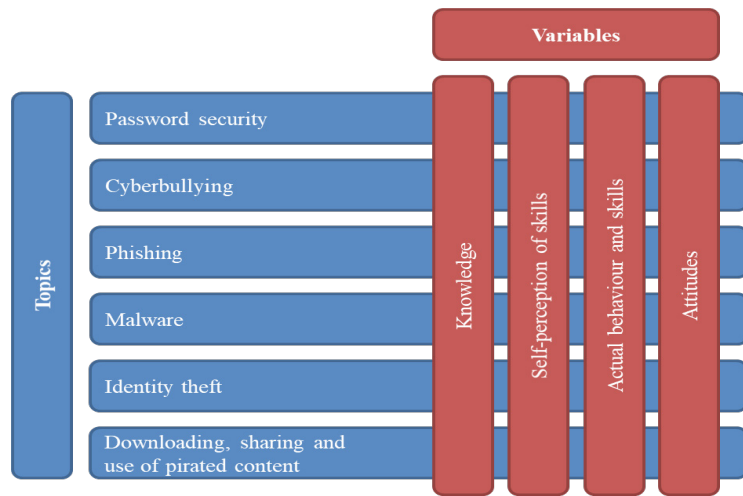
Variables

Topics

Password security

Cyberbullying

Phishing

Malware

Identity theft

Downloading, sharing and use of pirated content

Knowledge

Self-perception of skills

Actual behaviour and skills

Attitudes